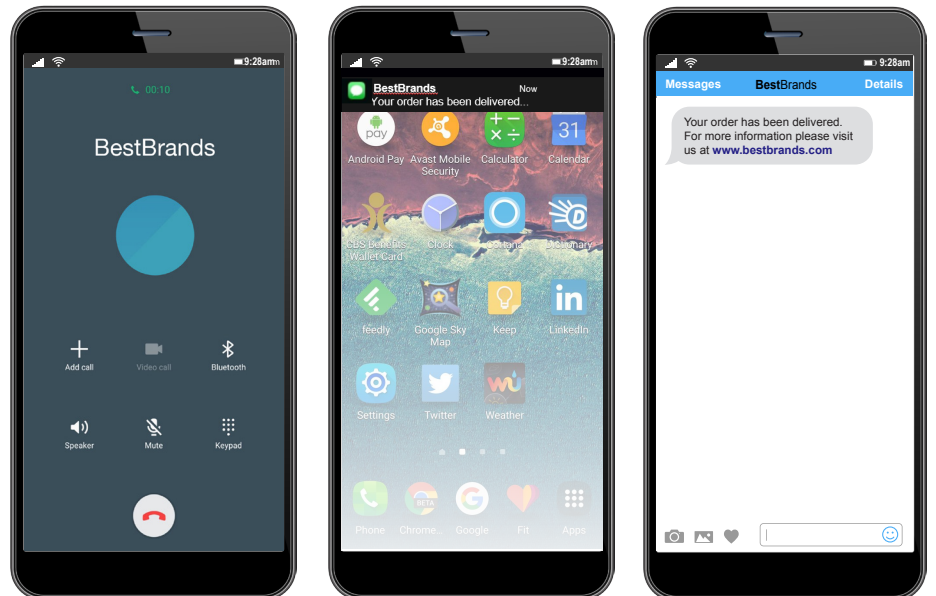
9:28am

00:10

BestBrands

Add call
Video call
Bluetooth
Speaker
Mute
Keypad

9:28am

BestBrands
Now
Your order has been delivered...

pay
Android Pay
Avast Mobile Security
Calculator
31
Calendar
CBS Benefits Wallet Card
Clock
Cortana
Dictionary
feedly
Google Sky Map
Keep
LinkedIn
Settings
Twitter
Weather
Phone
Chrome...
Google
Fit
Apps

9:28am

Messages
BestBrands
Details

Your order has been delivered. For more information please visit us at www.bestbrands.com